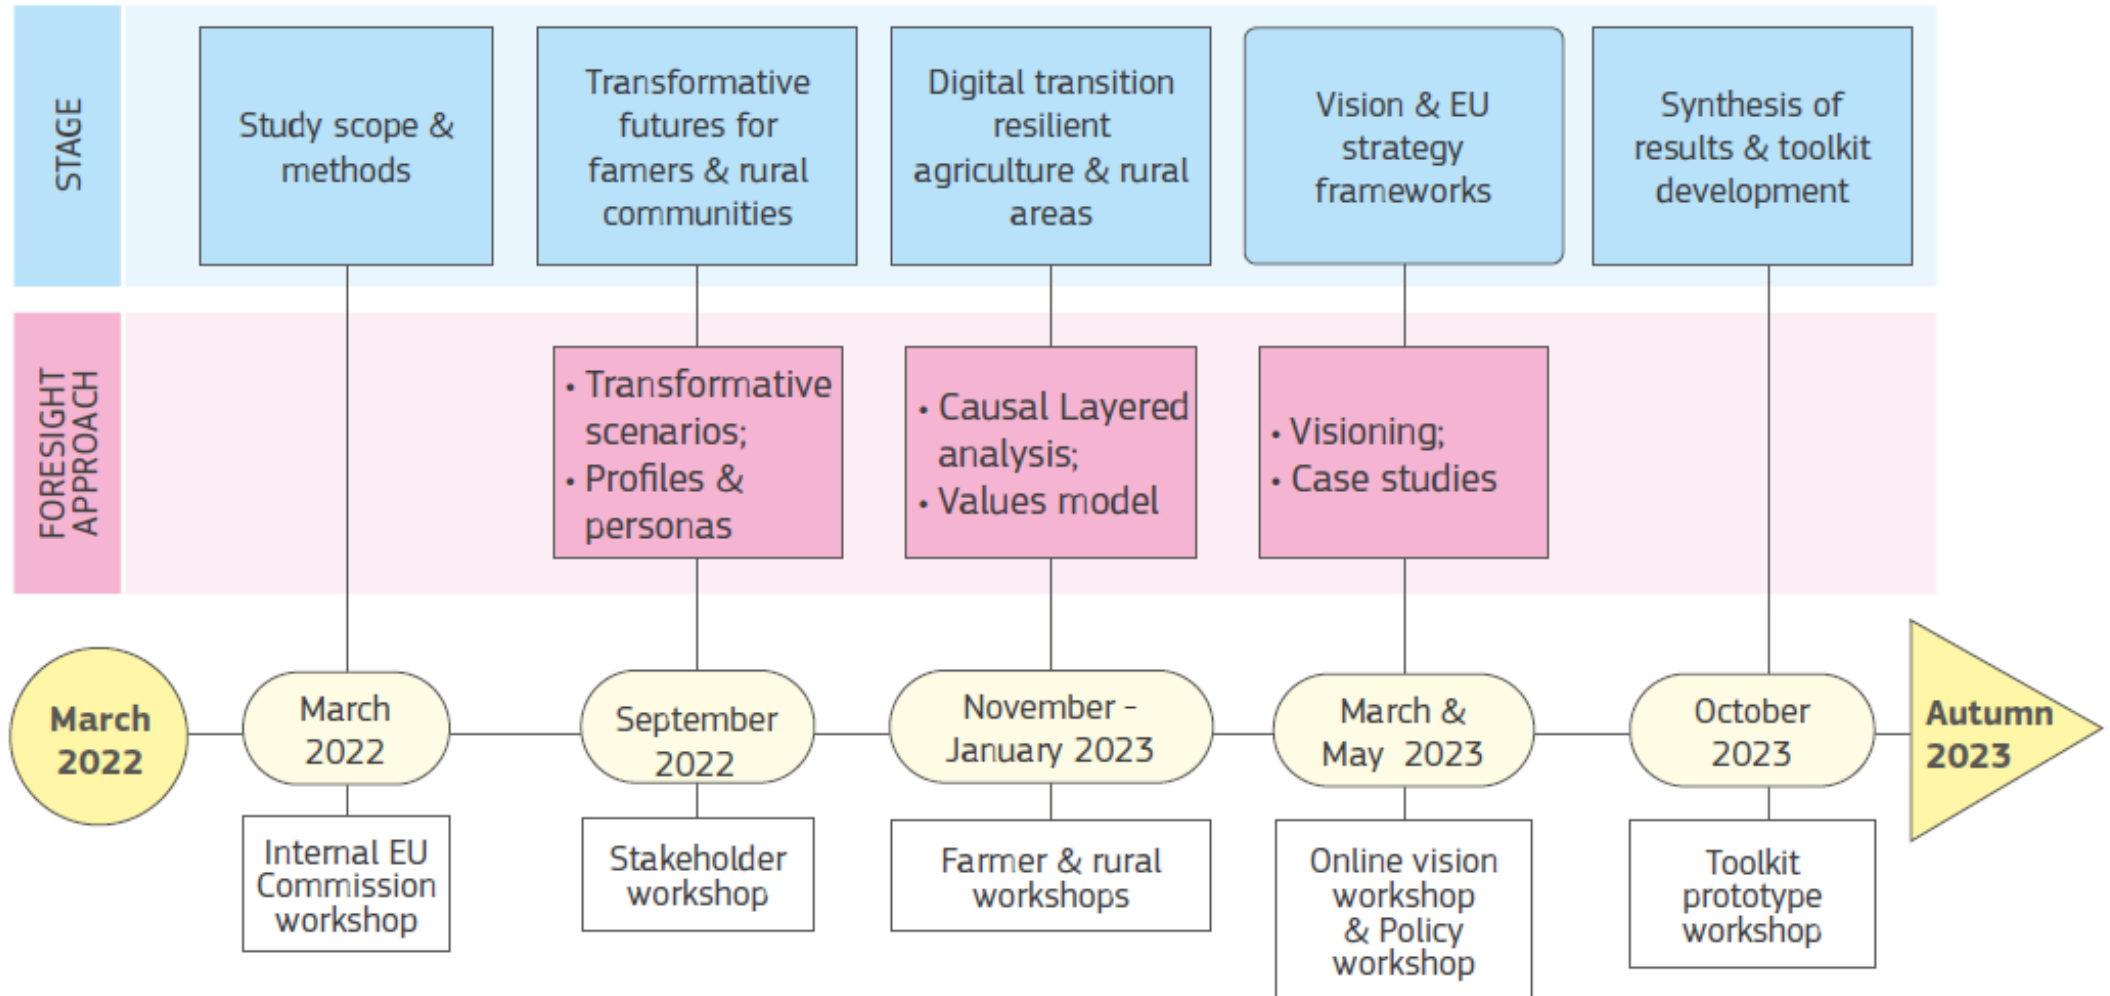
STAGE

Study scope & methods

Transformative futures for famers & rural communities

Digital transition resilient agriculture & rural areas

Vision & EU strategy frameworks

Synthesis of results & toolkit development

FORESIGHT APPROACH

• Transformative scenarios;
• Profiles & personas

• Causal Layered analysis;
• Values model

• Visioning;
• Case studies

March 2022

March 2022

September 2022

November - January 2023

March & May 2023

October 2023

Autumn 2023

Internal EU Commission workshop

Stakeholder workshop

Farmer & rural workshops

Online vision workshop & Policy workshop

Toolkit prototype workshop